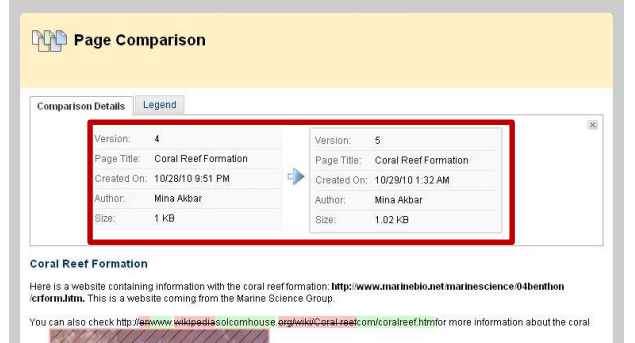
Page Comparison

Comparison Details | Legend

| Version: | 4 |
|---|---|
| Page Title: | Coral Reef Formation |
| Created On: | 10/28/10 9:51 PM |
| Author: | Mina Akbar |
| Size: | 1 KB |

| Version: | 5 |
|---|---|
| Page Title: | Coral Reef Formation |
| Created On: | 10/29/10 1:32 AM |
| Author: | Mina Akbar |
| Size: | 1.02 KB |

Coral Reef Formation

Here is a website containing information with the coral reef formation: http://www.marinebio.net/marinescience/04benthon/crform.htm. This is a website coming from the Marine Science Group.

You can also check http://enwww.wikipediasolcomhouse.org/wiki/Coral reefcom/coralreef.htmfor more information about the coral